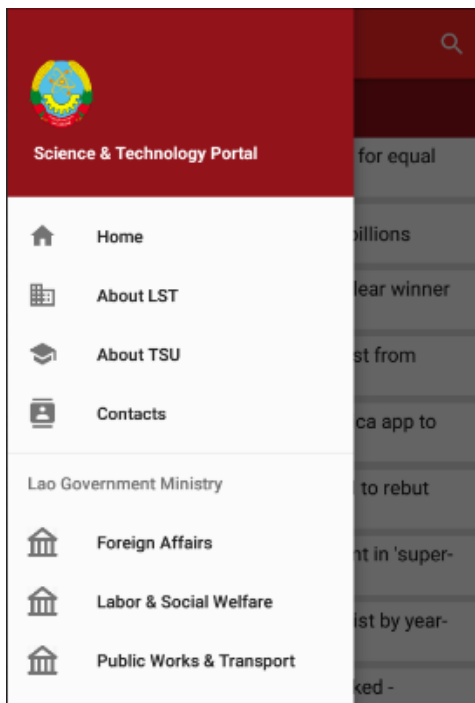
Science & Technology Portal

Home

About LST

About TSU

Contacts

Lao Government Ministry

Foreign Affairs

Labor & Social Welfare

Public Works & Transport

for equal

billions

lear winner

st from

ca app to

to rebut

nt in 'super-

ist by year-

ked -